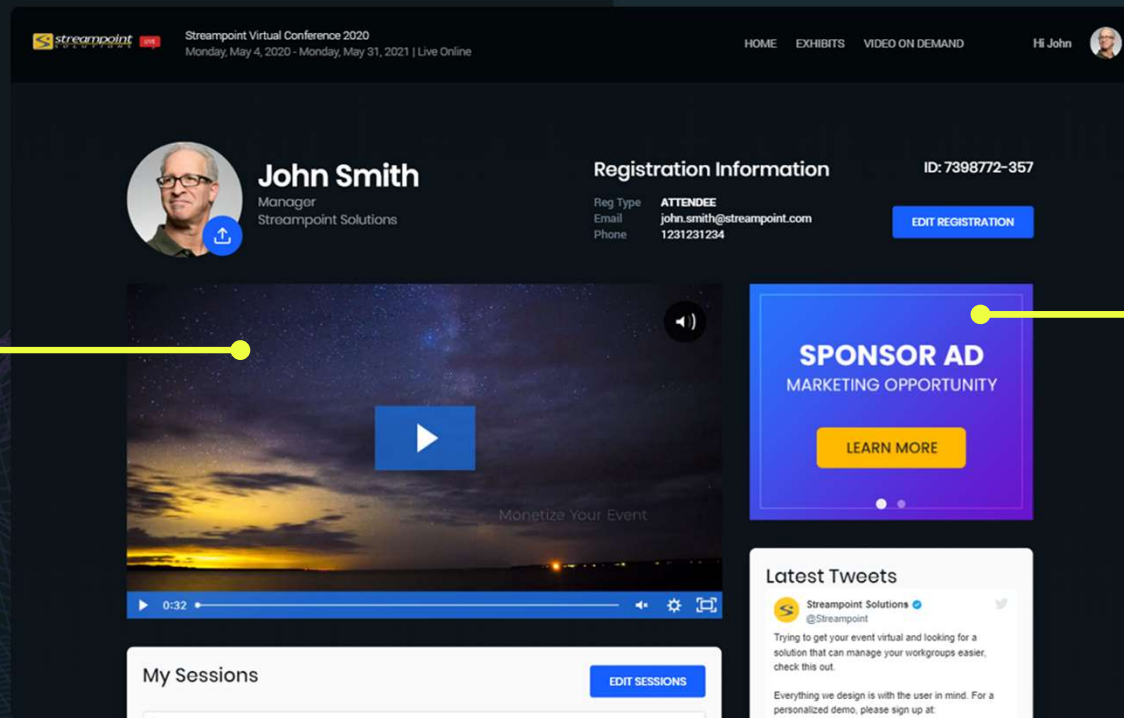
streampoint SOLUTIONS LIVE

Streampoint Virtual Conference 2020
Monday, May 4, 2020 - Monday, May 31, 2021 | Live Online

HOME EXHIBITS VIDEO ON DEMAND Hi John

John Smith
Manager
Streampoint Solutions

Registration Information

Reg Type ATTENDEE
Email john.smith@streampoint.com
Phone 1231231234

ID: 7398772-357

EDIT REGISTRATION

Monetize Your Event

0:32

SPONSOR AD
MARKETING OPPORTUNITY

LEARN MORE

Latest Tweets

Streampoint Solutions
@Streampoint

Trying to get your event virtual and looking for a solution that can manage your workgroups easier, check this out.

Everything we design is with the user in mind. For a personalized demo, please sign up at:

My Sessions

EDIT SESSIONS